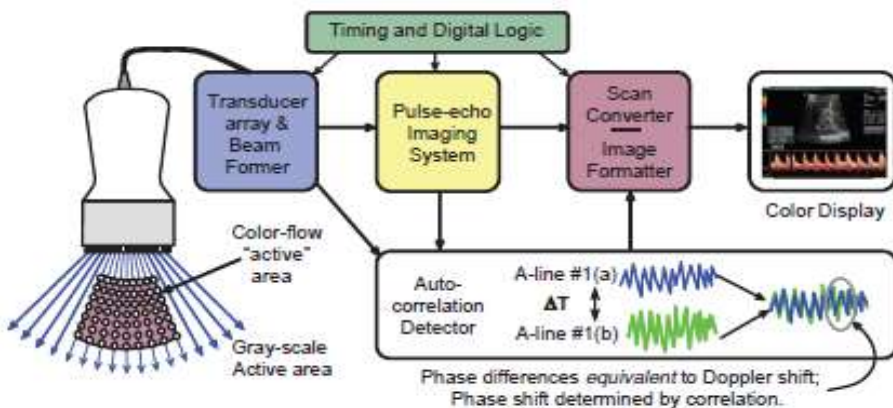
Timing and Digital Logic

Transducer array & Beam Former

Pulse-echo Imaging System

Scan Converter

Image Formatter

Color Display

Color-flow "active" area

Gray-scale Active area

Auto-correlation Detector

A-line #1(a)

$\Delta T$

A-line #1(b)

Phase differences *equivalent* to Doppler shift; Phase shift determined by correlation.